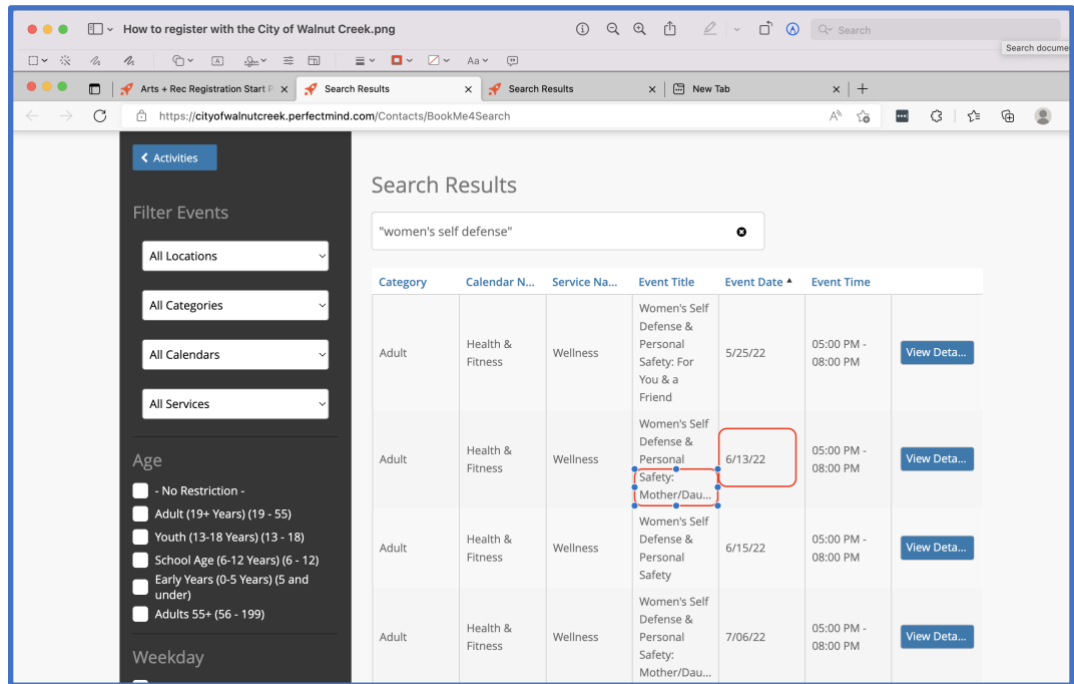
How to register with the City of Walnut Creek.png

Search

Search docume

Aa

Arts + Rec Registration Start P

Search Results

Search Results

New Tab

https://cityofwalnutcreek.perfectmind.com/Contacts/BookMe4Search

Activities

Filter Events

All Locations

All Categories

All Calendars

All Services

Age

- No Restriction -

Adult (19+ Years) (19 - 55)

Youth (13-18 Years) (13 - 18)

School Age (6-12 Years) (6 - 12)

Early Years (0-5 Years) (5 and under)

Adults 55+ (56 - 199)

Weekday

Search Results

"women's self defense"

| Category | Calendar N... | Service Na... | Event Title | Event Date ▲ | Event Time | |
|---|---|---|---|---|---|---|
| Adult | Health & Fitness | Wellness | Women's Self Defense & Personal Safety: For You & a Friend | 5/25/22 | 05:00 PM - 08:00 PM | View Deta... |
| Adult | Health & Fitness | Wellness | Women's Self Defense & Personal Safety: Mother/Dau... | 6/13/22 | 05:00 PM - 08:00 PM | View Deta... |
| Adult | Health & Fitness | Wellness | Women's Self Defense & Personal Safety | 6/15/22 | 05:00 PM - 08:00 PM | View Deta... |
| Adult | Health & Fitness | Wellness | Women's Self Defense & Personal Safety: Mother/Dau... | 7/06/22 | 05:00 PM - 08:00 PM | View Deta... |